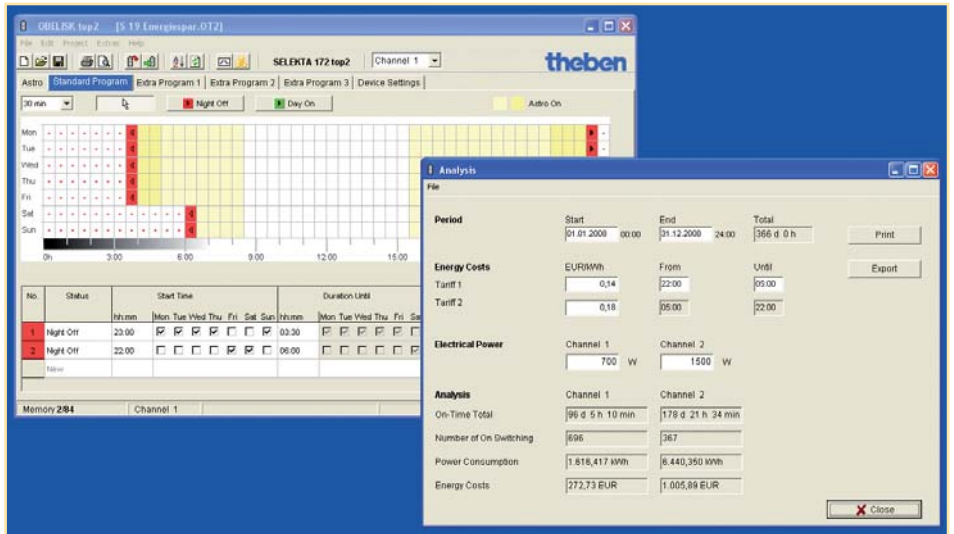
OBELISK top2 [S 19 Energiespar.OT2]

File Edit Project Extras Help

SELEKTA 172 top2 Channel 1

theben

Astro Standard Program Extra Program 1 Extra Program 2 Extra Program 3 Device Settings

30 min

Night Off Day On Astro On

Mon
Tue
Wed
Thu
Fri
Sat
Sun

0h 3:00 6:00 9:00 12:00 15:00

| No. | Status | Start Time | | Duration Until | |
|---|---|---|---|---|---|
| | | hh:mm | Mon Tue Wed Thu Fri Sat Sun | hh:mm | Mon Tue Wed Thu Fri Sa |
| 1 | Night Off | 23:00 | | 03:30 | |
| 2 | Night Off | 22:00 | | 06:00 | |
| | New | | | | |

Memory 2/84 Channel 1

Analysis

File

Period
Start 01.01.2008 00:00
End 31.12.2008 24:00
Total 366 d 0 h

Print

Export

Energy Costs
EUR/kWh From Until
Tariff 1 0,14 22:00 05:00
Tariff 2 0,18 05:00 22:00

Electrical Power
Channel 1 700 W
Channel 2 1500 W

Analysis
Channel 1 Channel 2
On-Time Total 96 d 5 h 10 min 178 d 21 h 34 min
Number of On Switching 696 367
Power Consumption 1.616,417 kWh 6.440,350 kWh
Energy Costs 272,73 EUR 1.005,89 EUR

Close